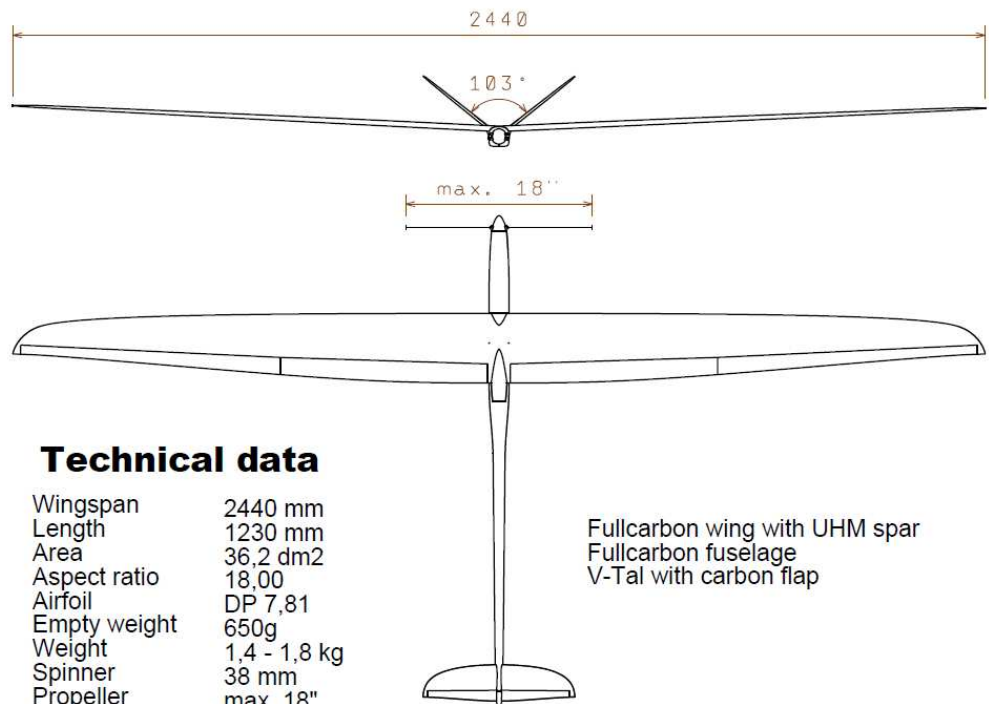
2440

103°

max. 18"

Technical data

| | |
|---|---|
| Wingspan | 2440 mm |
| Length | 1230 mm |
| Area | 36,2 dm2 |
| Aspect ratio | 18,00 |
| Airfoil | DP 7,81 |
| Empty weight | 650g |
| Weight | 1,4 - 1,8 kg |
| Spinner | 38 mm |
| Propeller | max. 18" |

Fullcarbon wing with UHM spar
Fullcarbon fuselage
V-Tal with carbon flap